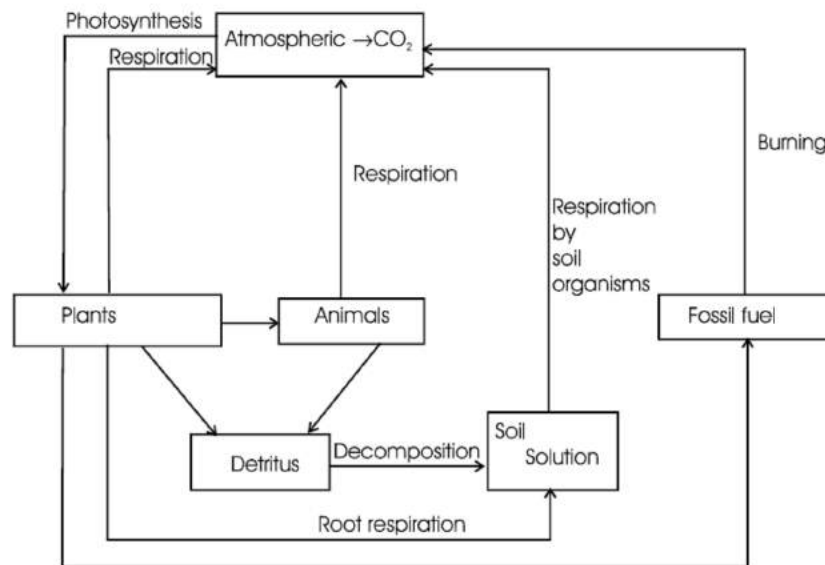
Photosynthesis

Respiration

Atmospheric $\rightarrow CO_2$

Respiration

Respiration by soil organisms

Burning

Plants

Animals

Fossil fuel

Detritus

Decomposition

Soil Solution

Root respiration